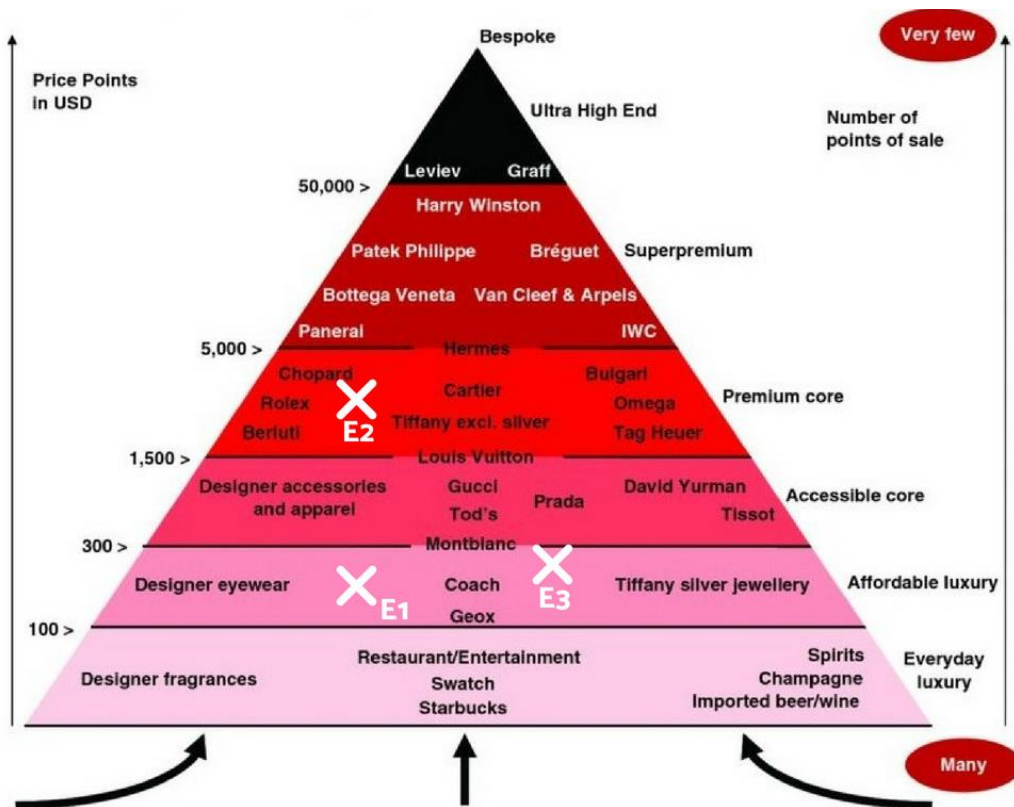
Price Points in USD

Bespoke

Very few

Ultra High End

Number of points of sale

Leviev Graff

50,000 >

Harry Winston

Patek Philippe Bréguet Superpremium

Bottega Veneta Van Cleef & Arpels

Panerai IWC

5,000 >

Hermes

Chopard Cartier Bulgari

Rolex E2 Tiffany excl. silver Omega Premium core

Berluti Tag Heuer

1,500 >

Louis Vuitton

Designer accessories and apparel Gucci Prada David Yurman Accessible core

Tod's Tissot

300 >

Montblanc

Designer eyewear E1 Coach E3 Tiffany silver jewellery Affordable luxury

Geox

100 >

Designer fragrances Restaurant/Entertainment Swatch Starbucks Spirits Champagne Imported beer/wine Everyday luxury

Many